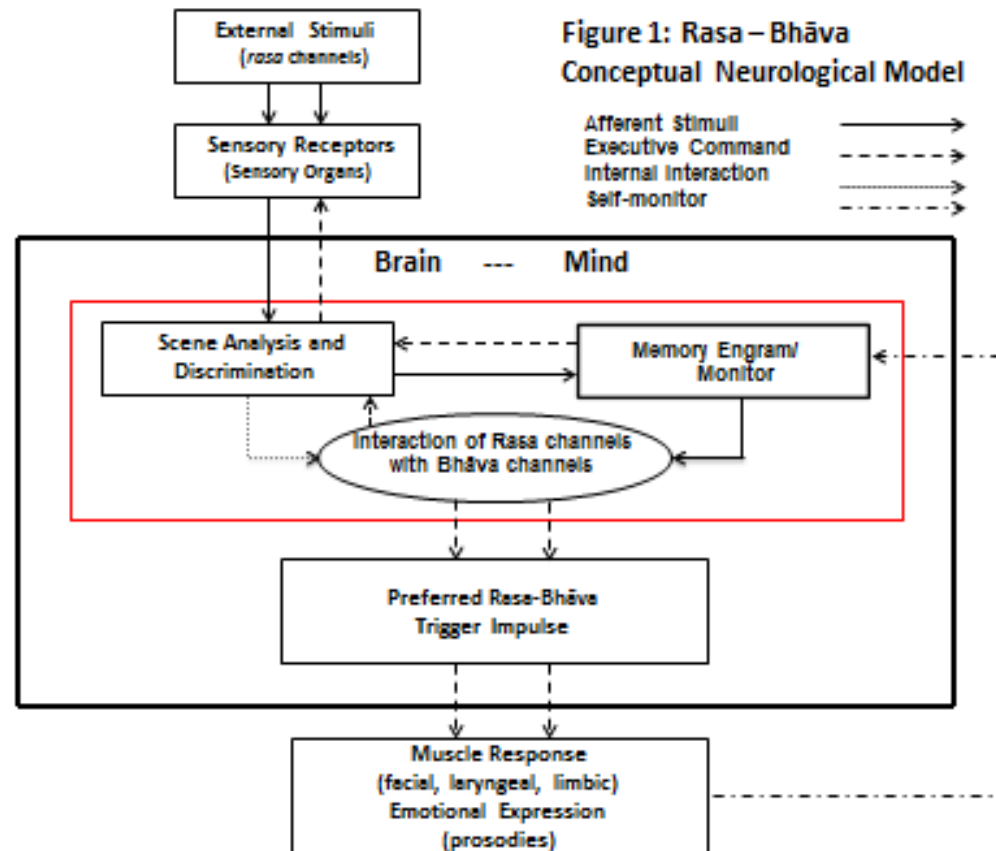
External Stimuli
(rasa channels)

Figure 1: Rasa – Bhāva
Conceptual Neurological Model

Afferent Stimuli
Executive Command
Internal Interaction
Self-monitor

Sensory Receptors
(Sensory Organs)

Brain --- Mind

Scene Analysis and Discrimination

Memory Engram/ Monitor

Interaction of Rasa channels with Bhāva channels

Preferred Rasa-Bhāva Trigger Impulse

Muscle Response
(facial, laryngeal, limbic)
Emotional Expression
(prosodies)